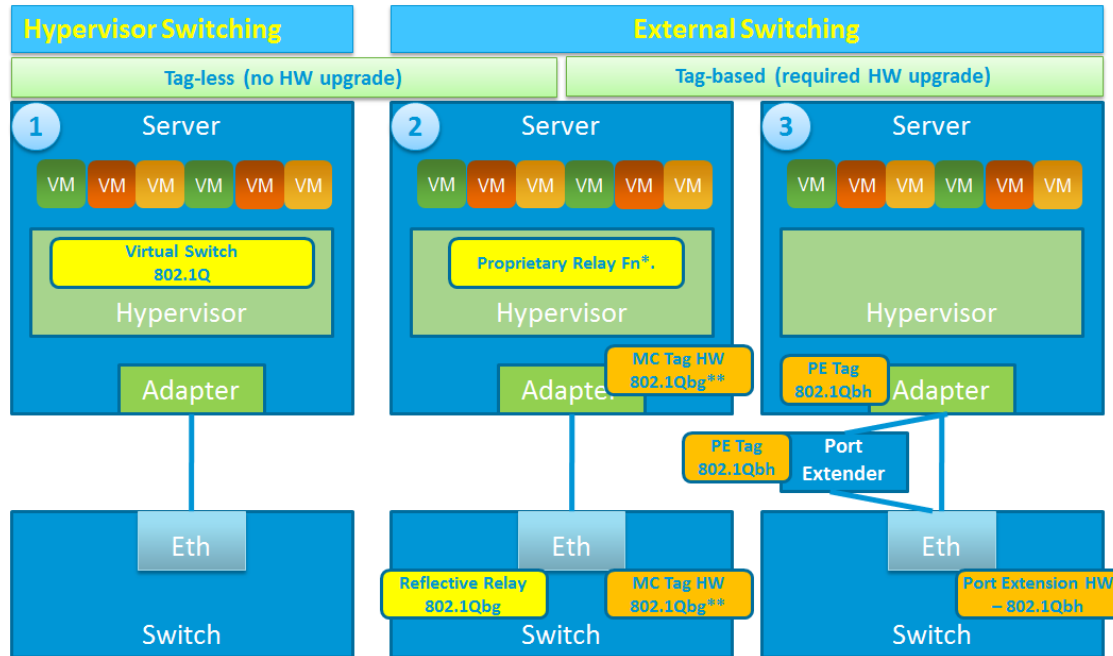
Hypervisor Switching

External Switching

Tag-less (no HW upgrade)

Tag-based (required HW upgrade)

1 Server

VM VM VM VM VM VM

Virtual Switch 802.1Q

Hypervisor

Adapter

Eth

Switch

2 Server

VM VM VM VM VM VM

Proprietary Relay Fn*.

Hypervisor

MC Tag HW 802.1Qbg**

Adapter

Eth

Reflective Relay 802.1Qbg

MC Tag HW 802.1Qbg**

Switch

3 Server

VM VM VM VM VM VM

Hypervisor

PE Tag 802.1Qbh

Adapter

PE Tag 802.1Qbh

Port Extender

Eth

Port Extension HW – 802.1Qbh

Switch